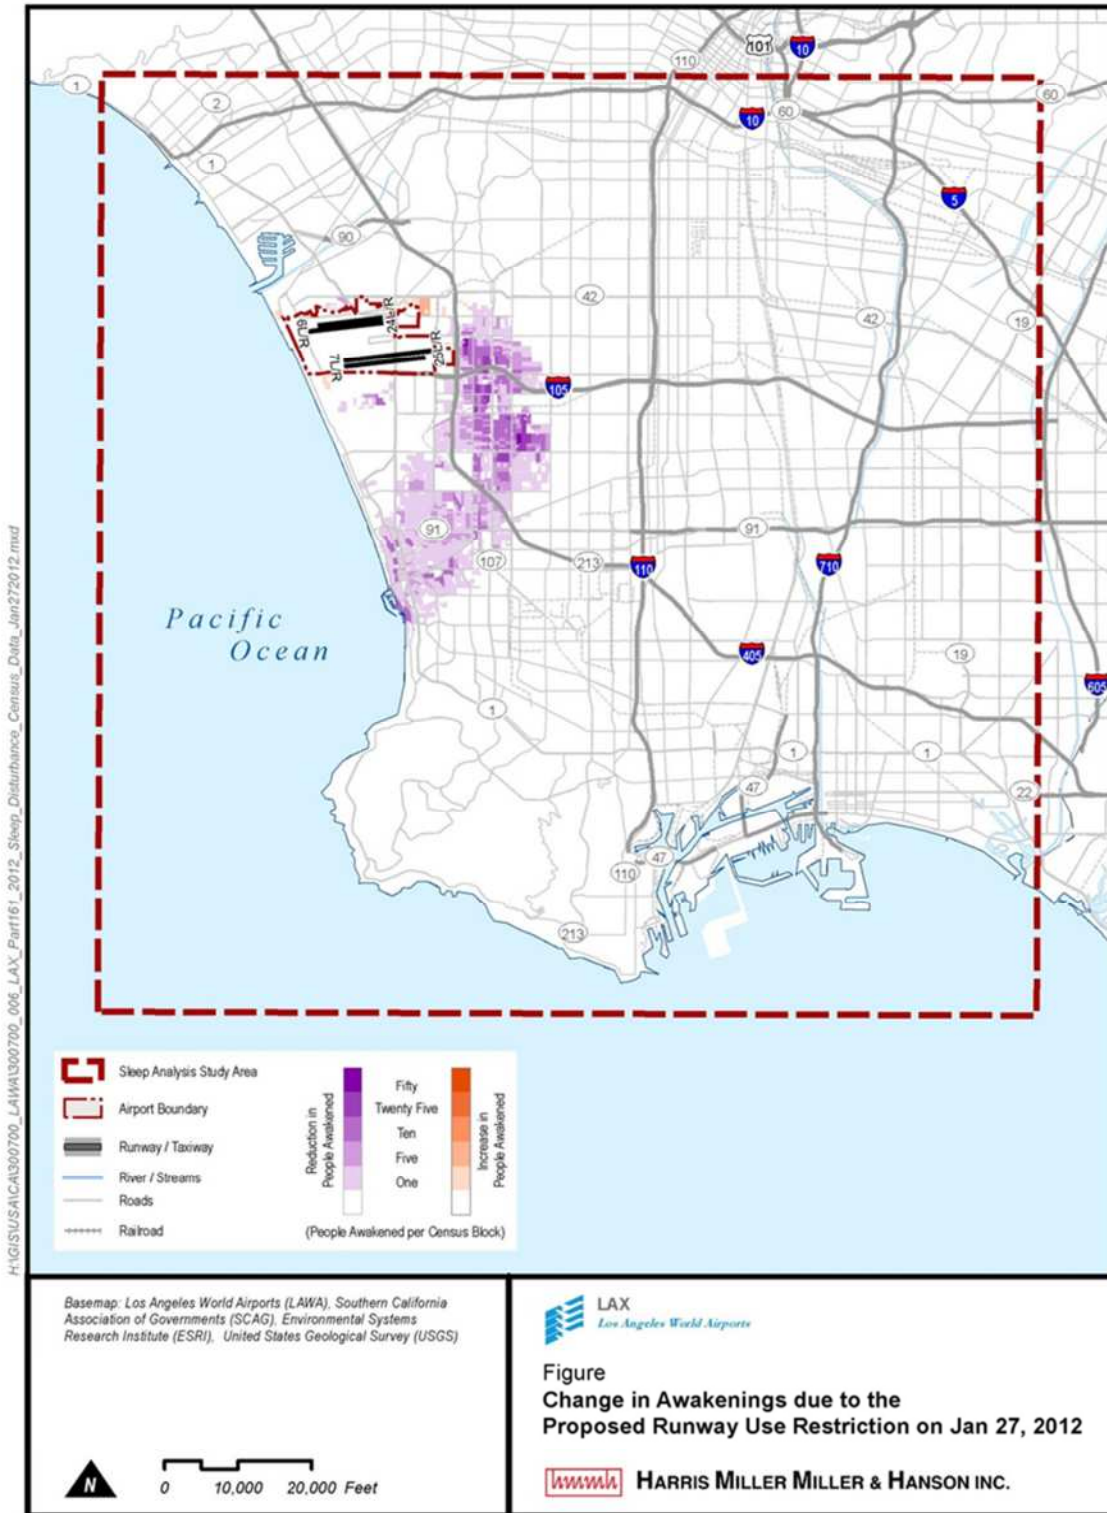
110
101
10
1
2
1
10
60
60
5
90
42
42
19
6L/R
24L/R
7L/R
25L/R
105
91
91
107
213
110
710
Pacific Ocean
405
19
605
1
1
1
47
22
47
110
213

Sleep Analysis Study Area
Airport Boundary
Runway / Taxiway
River / Streams
Roads
Railroad
Reduction in People Awakened
Fifty
Twenty Five
Ten
Five
One
Increase in People Awakened
(People Awakened per Census Block)

H:\GIS\USA\CA\300700_LAWA\300700_006_LAX_Part161_2012_Sleep_Disturbance_Census_Data_Jan272012.mxd

Basemap: Los Angeles World Airports (LAWA), Southern California Association of Governments (SCAG), Environmental Systems Research Institute (ESRI), United States Geological Survey (USGS)

N
0 10,000 20,000 Feet

LAX
Los Angeles World Airports

Figure
Change in Awakenings due to the Proposed Runway Use Restriction on Jan 27, 2012

HARRIS MILLER MILLER & HANSON INC.